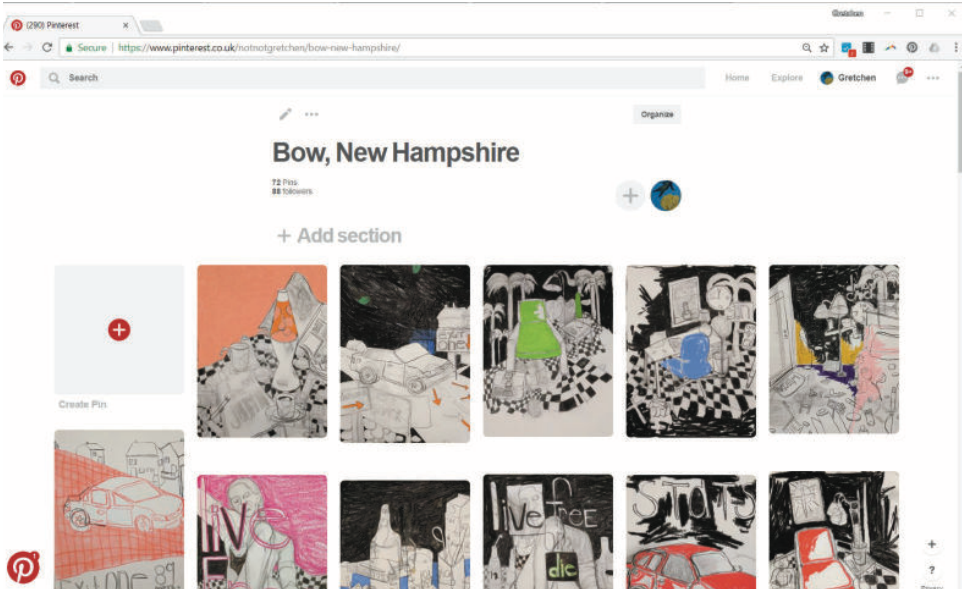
(290) Pinterest ×

Gretchen

Secure | https://www.pinterest.co.uk/notnotgretchen/bow-new-hampshire/

Search

Home Explore Gretchen

Organize

Bow, New Hampshire

72 Pins
88 followers

+ Add section

Create Pin

live free

die

STOTS

+

?